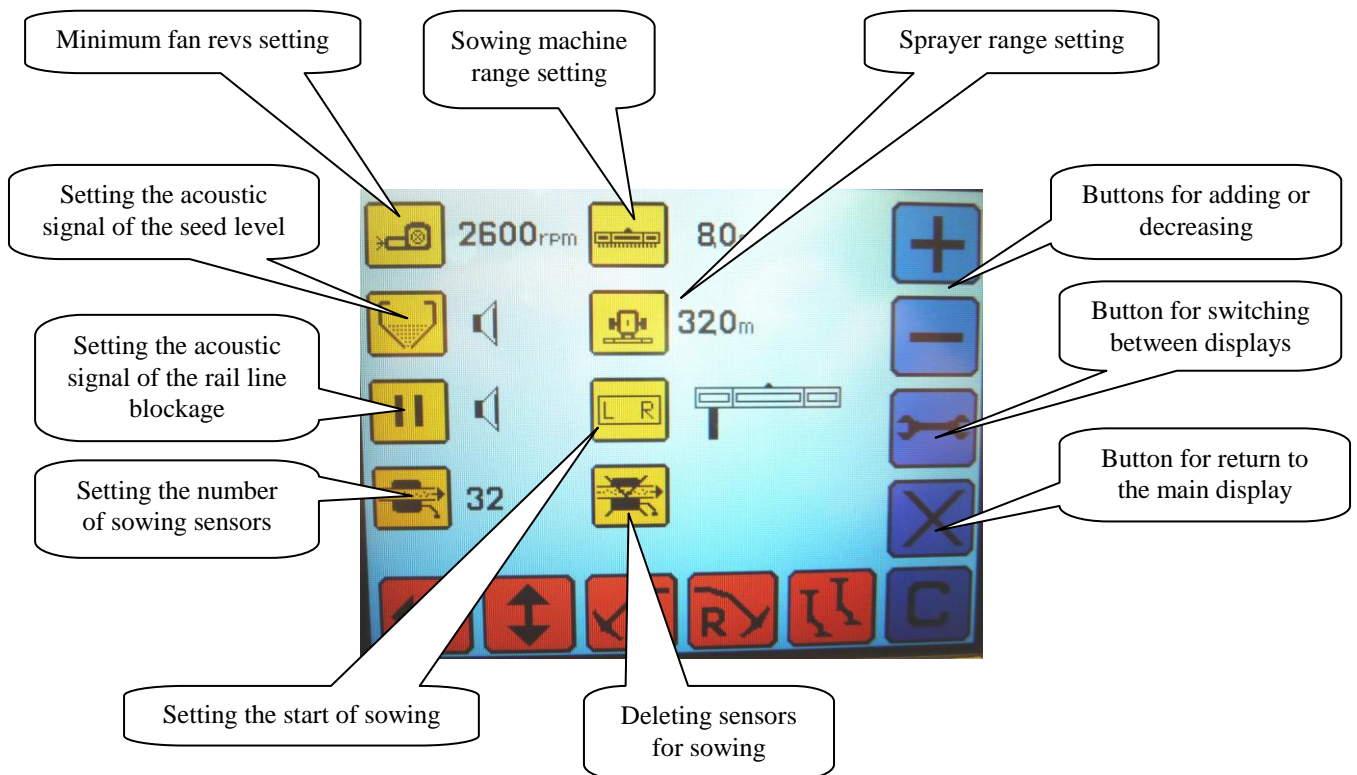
Minimum fan revs setting

Sowing machine range setting

Sprayer range setting

Setting the acoustic signal of the seed level

Buttons for adding or decreasing

2600rpm

8.0

320m

Button for switching between displays

Setting the acoustic signal of the rail line blockage

L R

Button for return to the main display

Setting the number of sowing sensors

32

C

R

Setting the start of sowing

Deleting sensors for sowing